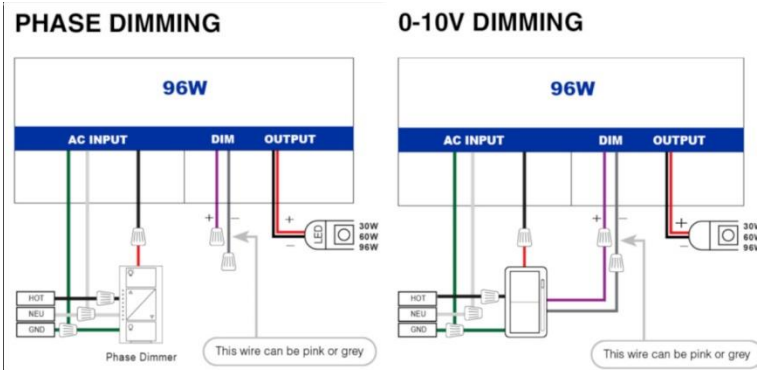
PHASE DIMMING

96W

AC INPUT
DIM
OUTPUT

+
−
+
−
LED
30W
60W
96W

HOT
NEU
GND

Phase Dimmer

This wire can be pink or grey

0-10V DIMMING

96W

AC INPUT
DIM
OUTPUT

+
−
+
−
30W
60W
96W

HOT
NEU
GND

This wire can be pink or grey